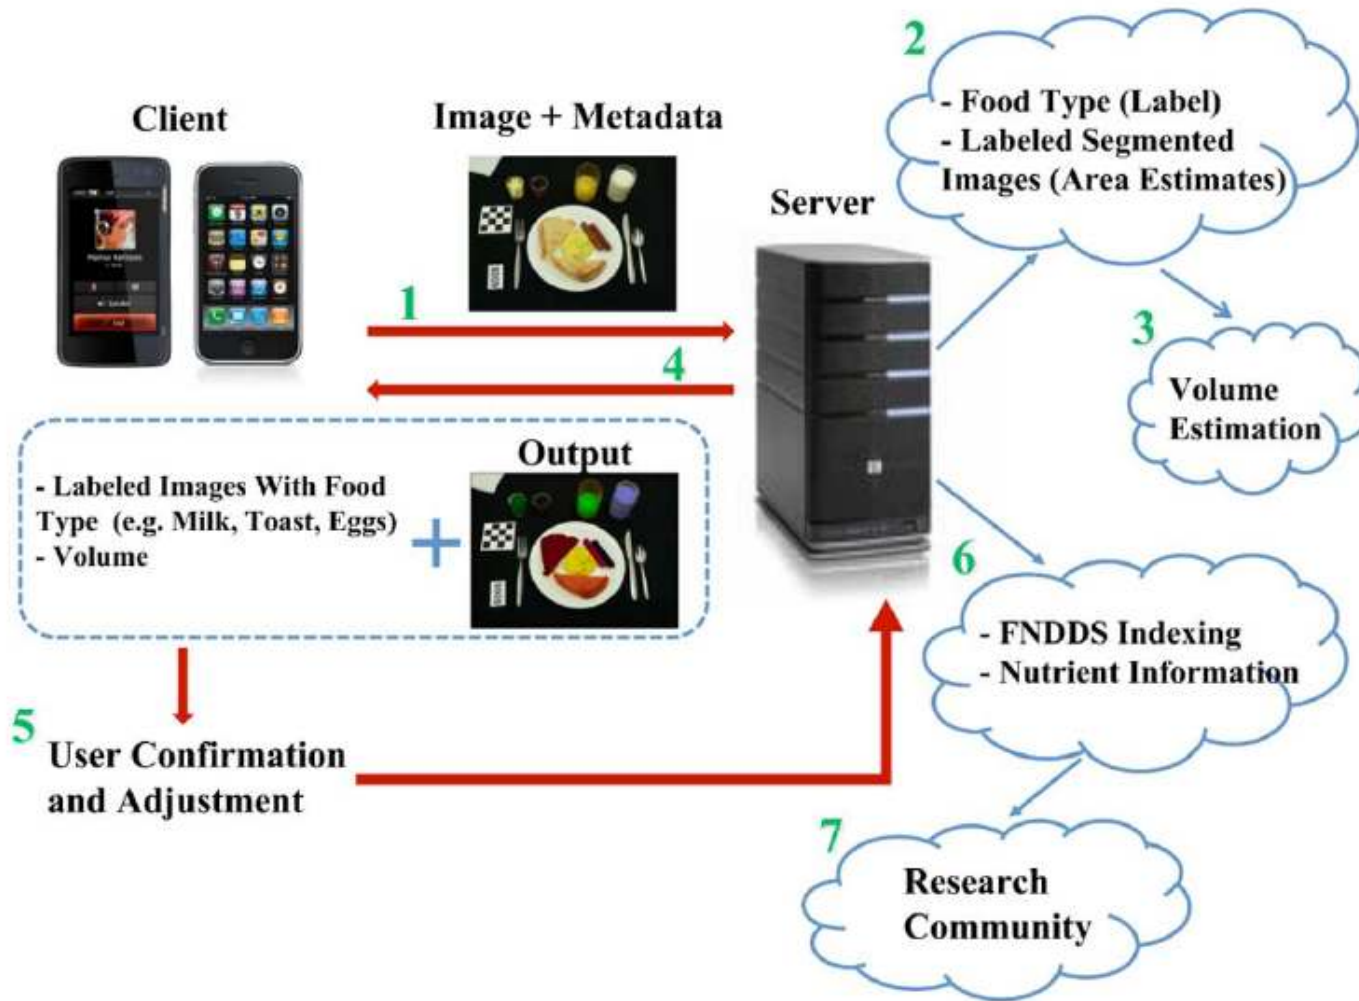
Client

Image + Metadata

1

4

Server

2

- Food Type (Label)
- Labeled Segmented Images (Area Estimates)

3

Volume Estimation

Output

- Labeled Images With Food Type (e.g. Milk, Toast, Eggs)
- Volume

+

6

- FNDDS Indexing
- Nutrient Information

5

User Confirmation and Adjustment

7

Research Community